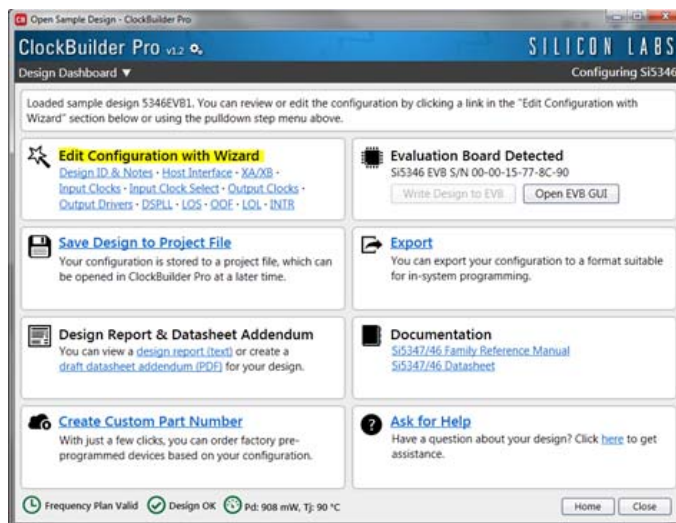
Open Sample Design - ClockBuilder Pro

ClockBuilder Pro v1.2

SILICON LABS

Design Dashboard ▼

Configuring Si5346

Loaded sample design 5346EVB1. You can review or edit the configuration by clicking a link in the "Edit Configuration with Wizard" section below or using the pulldown step menu above.

Edit Configuration with Wizard

Design ID & Notes · Host Interface · XA/XB · Input Clocks · Input Clock Select · Output Clocks · Output Drivers · DSPLL · LOS · OOF · LOL · INTR

Evaluation Board Detected

Si5346 EVB S/N 00-00-15-77-8C-90

Write Design to EVB

Open EVB GUI

Save Design to Project File

Your configuration is stored to a project file, which can be opened in ClockBuilder Pro at a later time.

Export

You can export your configuration to a format suitable for in-system programming.

Design Report & Datasheet Addendum

You can view a design report (text) or create a draft datasheet addendum (PDF) for your design.

Documentation

Si5347/46 Family Reference Manual

Si5347/46 Datasheet

Create Custom Part Number

With just a few clicks, you can order factory pre-programmed devices based on your configuration.

Ask for Help

Have a question about your design? Click here to get assistance.

Frequency Plan Valid

Design OK

Pd: 908 mW, Tj: 90 °C

Home

Close